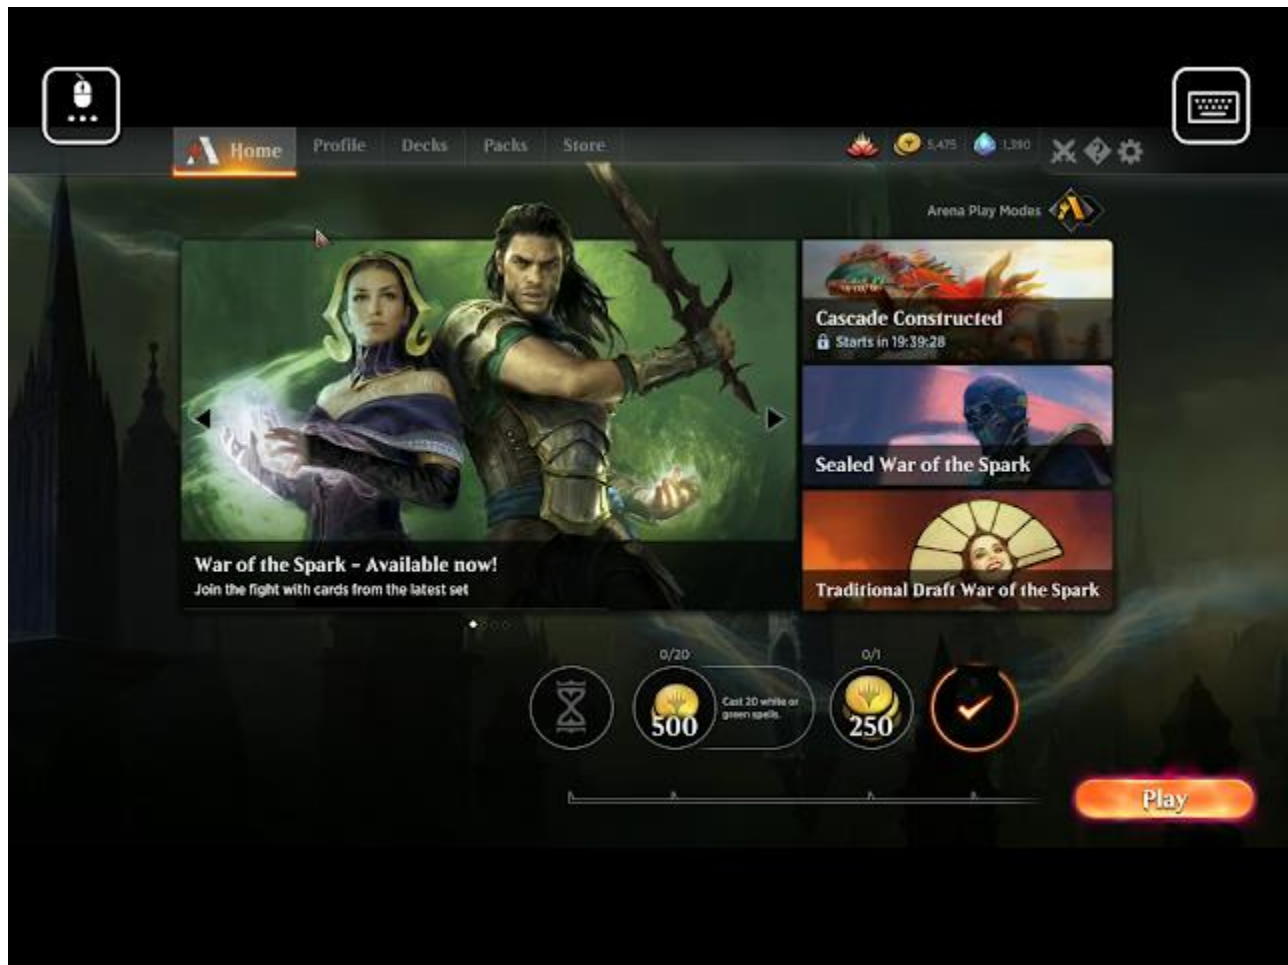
Home Profile Decks Packs Store

5,475 1,390

Arena Play Modes

War of the Spark - Available now!
Join the fight with cards from the latest set

Cascade Constructed
Starts in 19:39:28

Sealed War of the Spark

Traditional Draft War of the Spark

0/20
500
Cast 20 white or green spells.

0/1
250

Play